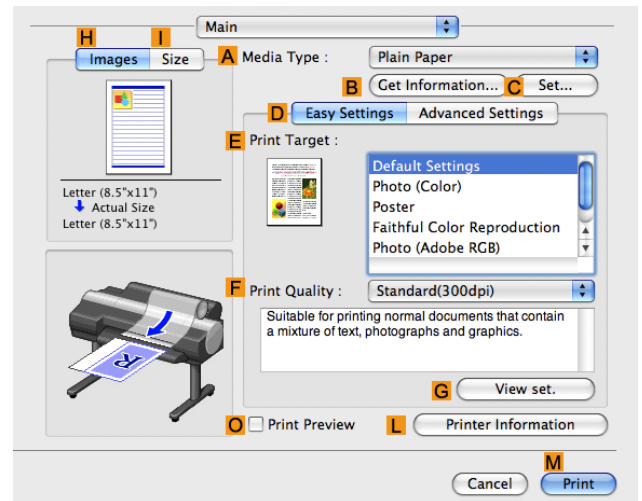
Main

H Images I Size

Letter (8.5"x11")
Actual Size
Letter (8.5"x11")

R

A Media Type : Plain Paper

B Get Information... C Set...

D Easy Settings Advanced Settings

E Print Target :

Default Settings
Photo (Color)
Poster
Faithful Color Reproduction
Photo (Adobe RGB)

F Print Quality : Standard(300dpi)

Suitable for printing normal documents that contain a mixture of text, photographs and graphics.

G View set.

O Print Preview L Printer Information

Cancel M Print